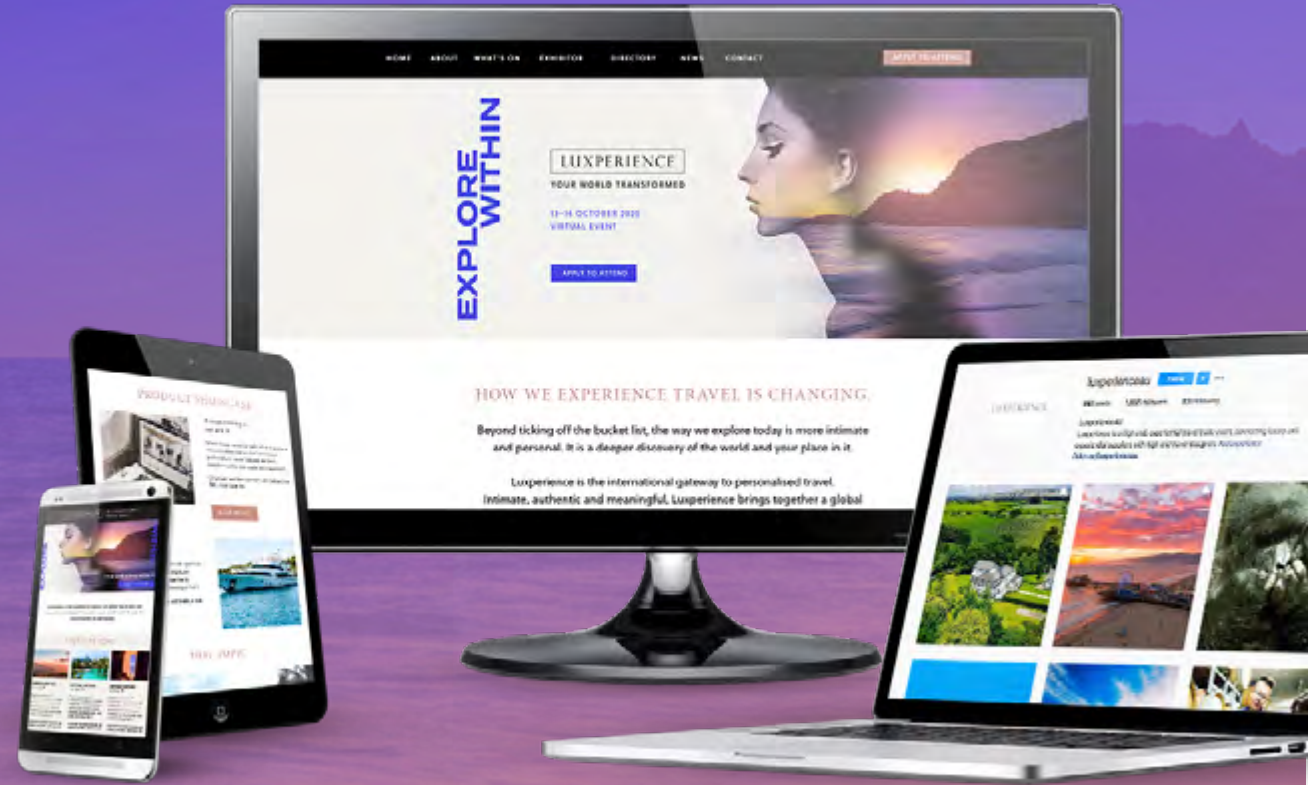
HOME ABOUT WHAT'S ON EXHIBITOR DIRECTORY NEWS CONTACT APPLY TO ATTEND

EXPLORE WITHIN

LUXPERIENCE
YOUR WORLD TRANSFORMED

13-16 OCTOBER 2020
VIRTUAL EVENT

APPLY TO ATTEND

HOW WE EXPERIENCE TRAVEL IS CHANGING

Beyond ticking off the bucket list, the way we explore today is more intimate and personal. It is a deeper discovery of the world and your place in it.

Luxperience is the international gateway to personalised travel. Intimate, authentic and meaningful, Luxperience brings together a global

PRODUCT SHOWCASE

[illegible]

luxperienceau

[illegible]